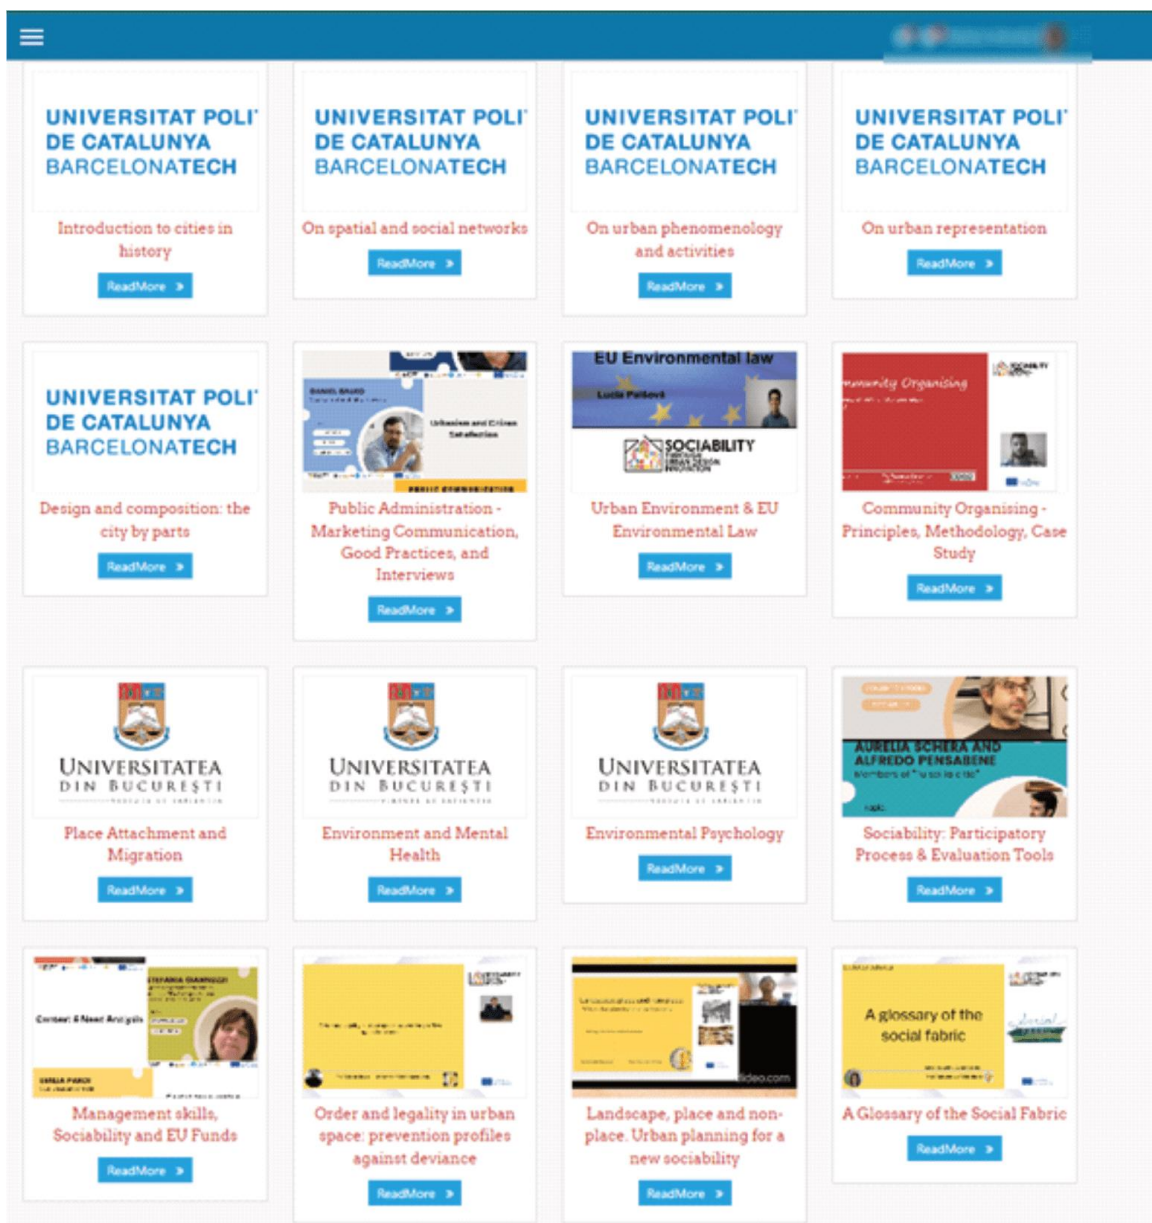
UNIVERSITAT POLI DE CATALUNYA BARCELONATECH

Introduction to cities in history

ReadMore

UNIVERSITAT POLI DE CATALUNYA BARCELONATECH

On spatial and social networks

ReadMore

UNIVERSITAT POLI DE CATALUNYA BARCELONATECH

On urban phenomenology and activities

ReadMore

UNIVERSITAT POLI DE CATALUNYA BARCELONATECH

On urban representation

ReadMore

UNIVERSITAT POLI DE CATALUNYA BARCELONATECH

Design and composition: the city by parts

ReadMore

Urbanism and Citizen Satisfaction

Public Administration - Marketing Communication, Good Practices, and Interviews

ReadMore

EU Environmental law

Lucia Paliova

SOCIABILITY

Urban Environment & EU Environmental Law

ReadMore

Community Organising

Community Organising - Principles, Methodology, Case Study

ReadMore

UNIVERSITATEA DIN BUCUREŞTI

Place Attachment and Migration

ReadMore

UNIVERSITATEA DIN BUCUREŞTI

Environment and Mental Health

ReadMore

UNIVERSITATEA DIN BUCUREŞTI

Environmental Psychology

ReadMore

AURELIA SCHERA AND ALFREDO PENSABENE

Sociability: Participatory Process & Evaluation Tools

ReadMore

Context & Need Analysis

Management skills, Sociability and EU Funds

ReadMore

Order and legality in urban space: prevention profiles against deviance

ReadMore

Landscape, place and non-place. Urban planning for a new sociability

ReadMore

A glossary of the social fabric

A Glossary of the Social Fabric

ReadMore